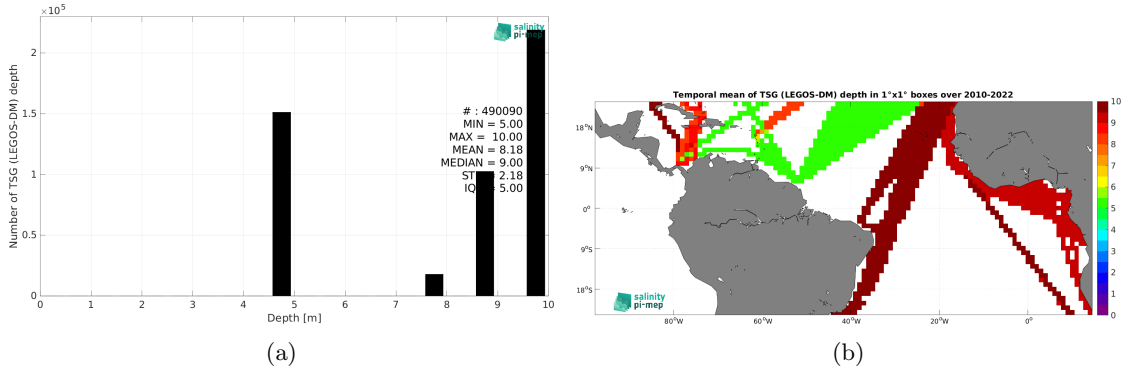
$\times10^5$

salinity pi-mep

Number of TSG (LEGOS-DM) depth

2

1.5

1

0.5

0

# : 490090
MIN = 5.00
MAX = 10.00
MEAN = 8.18
MEDIAN = 9.00
ST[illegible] 2.18
IQ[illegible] 5.00

0 1 2 3 4 5 6 7 8 9 10

Depth [m]

(a)

Temporal mean of TSG (LEGOS-DM) depth in 1°x1° boxes over 2010-2022

18°N

9°N

0°

9°S

18°S

80°W 60°W 40°W 20°W 0°

10 9 8 7 6 5 4 3 2 1 0

salinity pi-mep

(b)